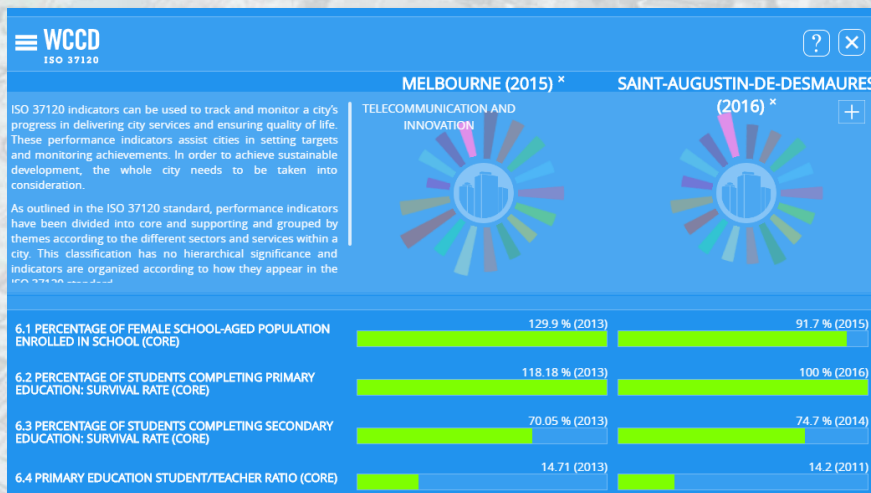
WCCD
ISO 37120

?
X

MELBOURNE (2015) ×

SAINT-AUGUSTIN-DE-DESMAURES (2016) ×

+

ISO 37120 indicators can be used to track and monitor a city's progress in delivering city services and ensuring quality of life. These performance indicators assist cities in setting targets and monitoring achievements. In order to achieve sustainable development, the whole city needs to be taken into consideration.

As outlined in the ISO 37120 standard, performance indicators have been divided into core and supporting and grouped by themes according to the different sectors and services within a city. This classification has no hierarchical significance and indicators are organized according to how they appear in the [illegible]

TELECOMMUNICATION AND INNOVATION

6.1 PERCENTAGE OF FEMALE SCHOOL-AGED POPULATION ENROLLED IN SCHOOL (CORE)
129.9 % (2013)
91.7 % (2015)

6.2 PERCENTAGE OF STUDENTS COMPLETING PRIMARY EDUCATION: SURVIVAL RATE (CORE)
118.18 % (2013)
100 % (2016)

6.3 PERCENTAGE OF STUDENTS COMPLETING SECONDARY EDUCATION: SURVIVAL RATE (CORE)
70.05 % (2013)
74.7 % (2014)

6.4 PRIMARY EDUCATION STUDENT/TEACHER RATIO (CORE)
14.71 (2013)
14.2 (2011)